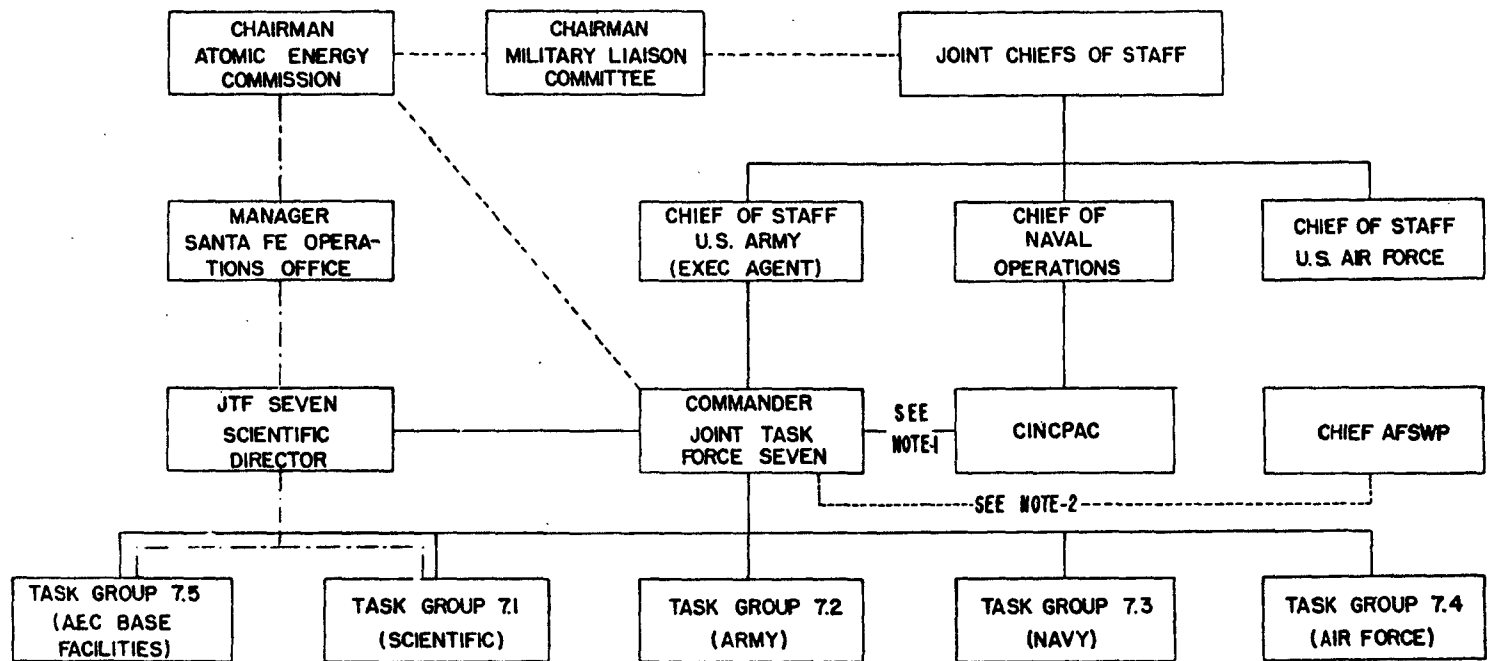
CHAIRMAN ATOMIC ENERGY COMMISSION

CHAIRMAN MILITARY LIAISON COMMITTEE

JOINT CHIEFS OF STAFF

MANAGER SANTA FE OPERATIONS OFFICE

CHIEF OF STAFF U.S. ARMY (EXEC AGENT)

CHIEF OF NAVAL OPERATIONS

CHIEF OF STAFF U.S. AIR FORCE

JTF SEVEN SCIENTIFIC DIRECTOR

COMMANDER JOINT TASK FORCE SEVEN

SEE NOTE-1

CINCPAC

CHIEF AFSWP

SEE NOTE-2

TASK GROUP 7.5 (AEC BASE FACILITIES)

TASK GROUP 7.1 (SCIENTIFIC)

TASK GROUP 7.2 (ARMY)

TASK GROUP 7.3 (NAVY)

TASK GROUP 7.4 (AIR FORCE)